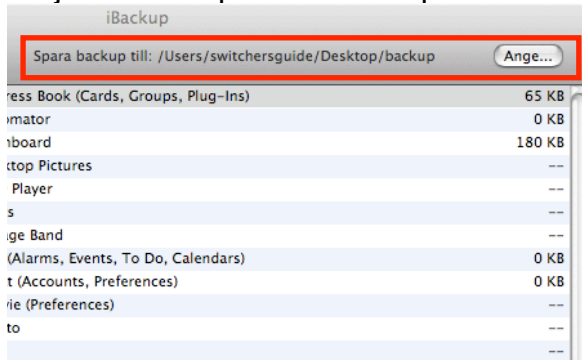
iBackup

Spara backup till: /Users/switchersguide/Desktop/backup

Ange...

| | |
|---|---|
| ress Book (Cards, Groups, Plug-Ins) | 65 KB |
| omator | 0 KB |
| hboard | 180 KB |
| ktop Pictures | -- |
| Player | -- |
| s | -- |
| ge Band | -- |
| (Alarms, Events, To Do, Calendars) | 0 KB |
| t (Accounts, Preferences) | 0 KB |
| vie (Preferences) | -- |
| to | -- |
| | -- |